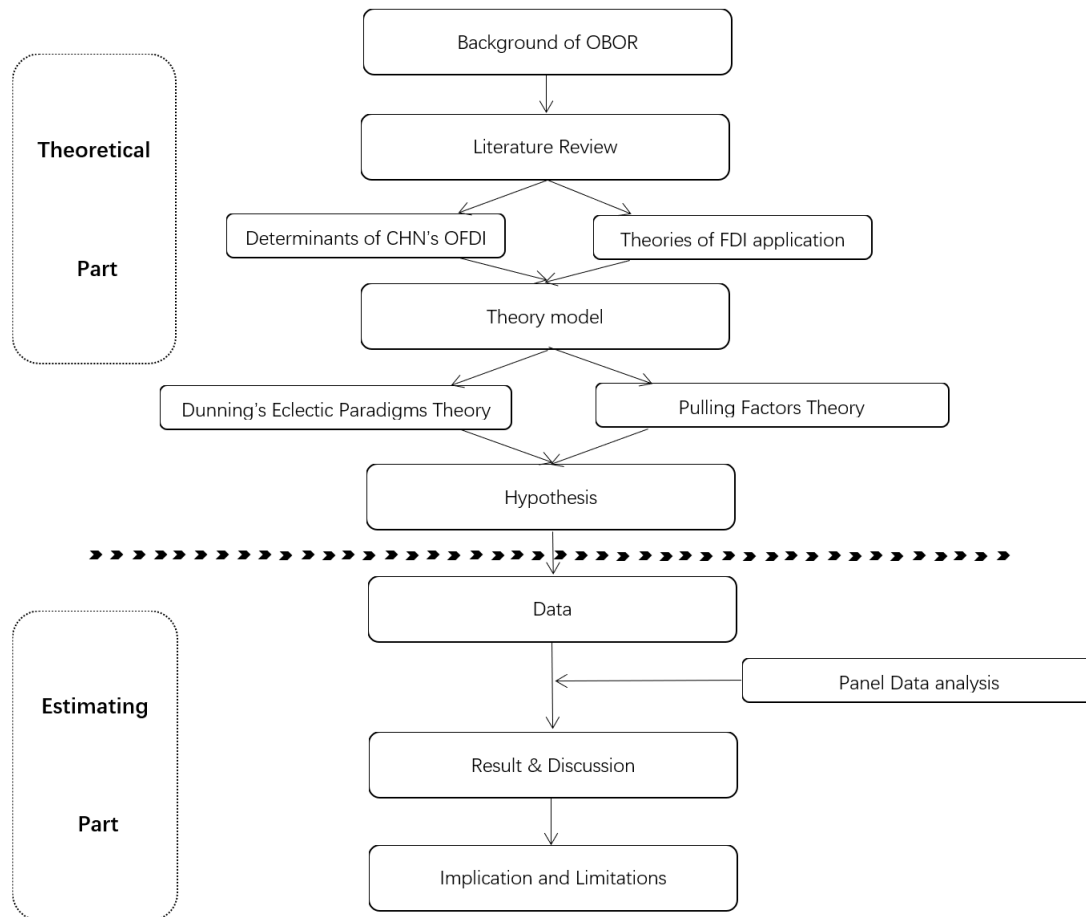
Theoretical

Part

Background of OBOR

Literature Review

Determinants of CHN's OFDI

Theories of FDI application

Theory model

Dunning's Eclectic Paradigms Theory

Pulling Factors Theory

Hypothesis

Estimating

Part

Data

Panel Data analysis

Result & Discussion

Implication and Limitations